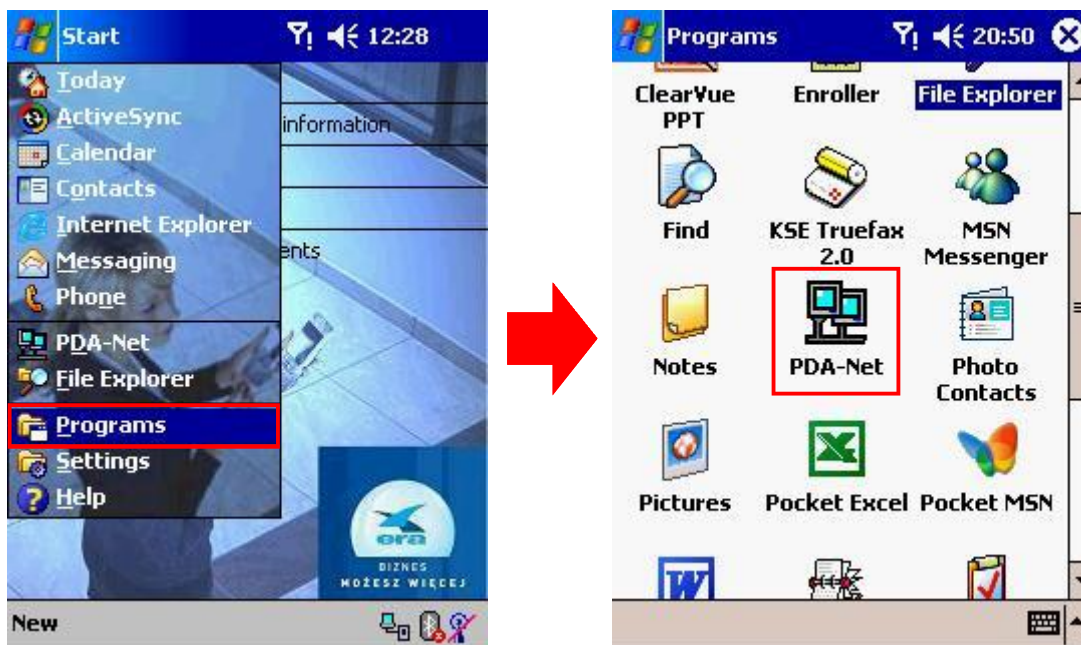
Start 12:28

Today
ActiveSync
Calendar
Contacts
Internet Explorer
Messaging
Phone
PDA-Net
File Explorer
Programs
Settings
Help

information

ents

era
BIZNES
MOŻESZ WIĘCEJ

New

Programs 20:50

ClearVue PPT
Enroller
File Explorer
Find
KSE Truefax 2.0
MSN Messenger
Notes
PDA-Net
Photo Contacts
Pictures
Pocket Excel
Pocket MSN